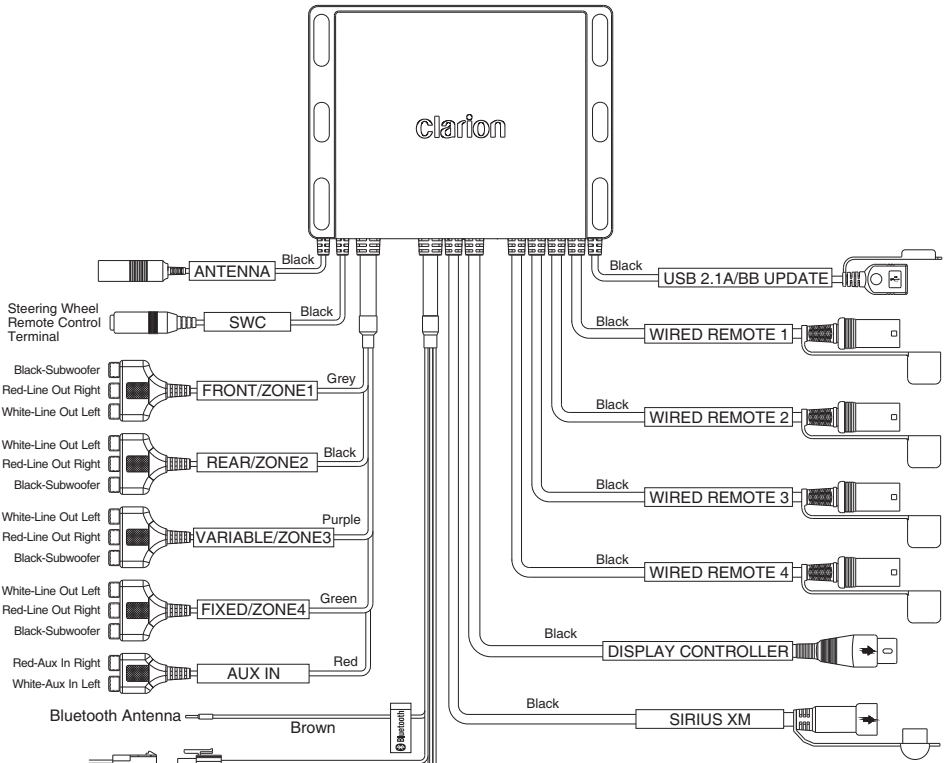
clarion

ANTENNA
Black

Steering Wheel Remote Control Terminal
SWC
Black

Black-Subwoofer
Red-Line Out Right
White-Line Out Left
FRONT/ZONE1
Grey

White-Line Out Left
Red-Line Out Right
Black-Subwoofer
REAR/ZONE2
Black

White-Line Out Left
Red-Line Out Right
Black-Subwoofer
VARIABLE/ZONE3
Purple

White-Line Out Left
Red-Line Out Right
Black-Subwoofer
FIXED/ZONE4
Green

Red-Aux In Right
White-Aux In Left
AUX IN
Red

Bluetooth Antenna
Brown
Bluetooth

Black
USB 2.1A/BB UPDATE

Black
WIRED REMOTE 1

Black
WIRED REMOTE 2

Black
WIRED REMOTE 3

Black
WIRED REMOTE 4

Black
DISPLAY CONTROLLER

Black
SIRIUS XM